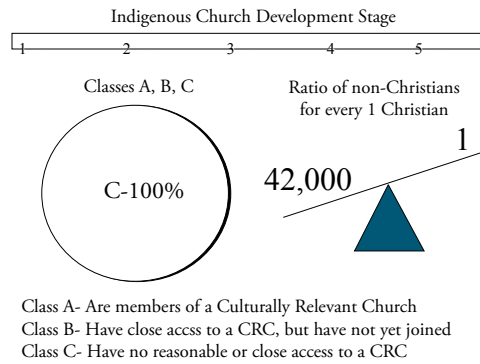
Indigenous Church Development Stage

1 2 3 4 5

Classes A, B, C

C-100%

Ratio of non-Christians for every 1 Christian

42,000

1

Class A- Are members of a Culturally Relevant Church
Class B- Have close accss to a CRC, but have not yet joined
Class C- Have no reasonable or close access to a CRC